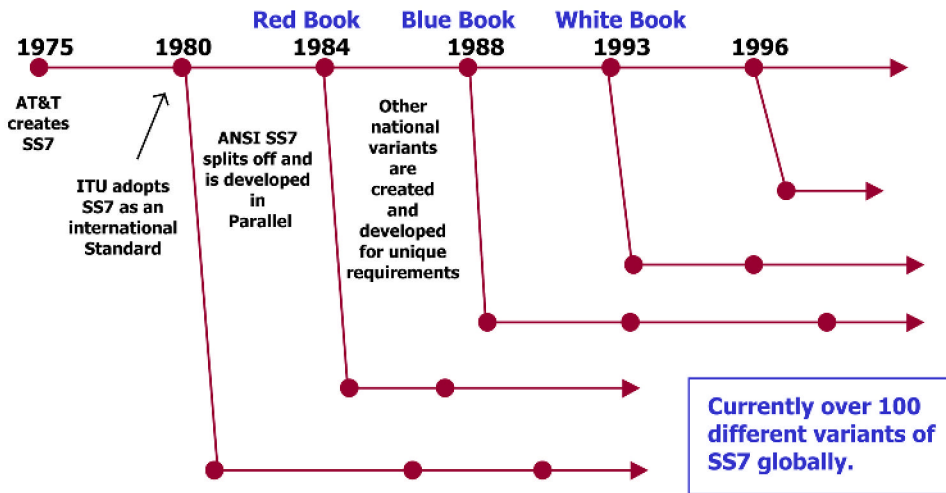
Red Book Blue Book White Book

1975 1980 1984 1988 1993 1996

AT&T creates SS7

ITU adopts SS7 as an international Standard

ANSI SS7 splits off and is developed in Parallel

Other national variants are created and developed for unique requirements

Currently over 100 different variants of SS7 globally.